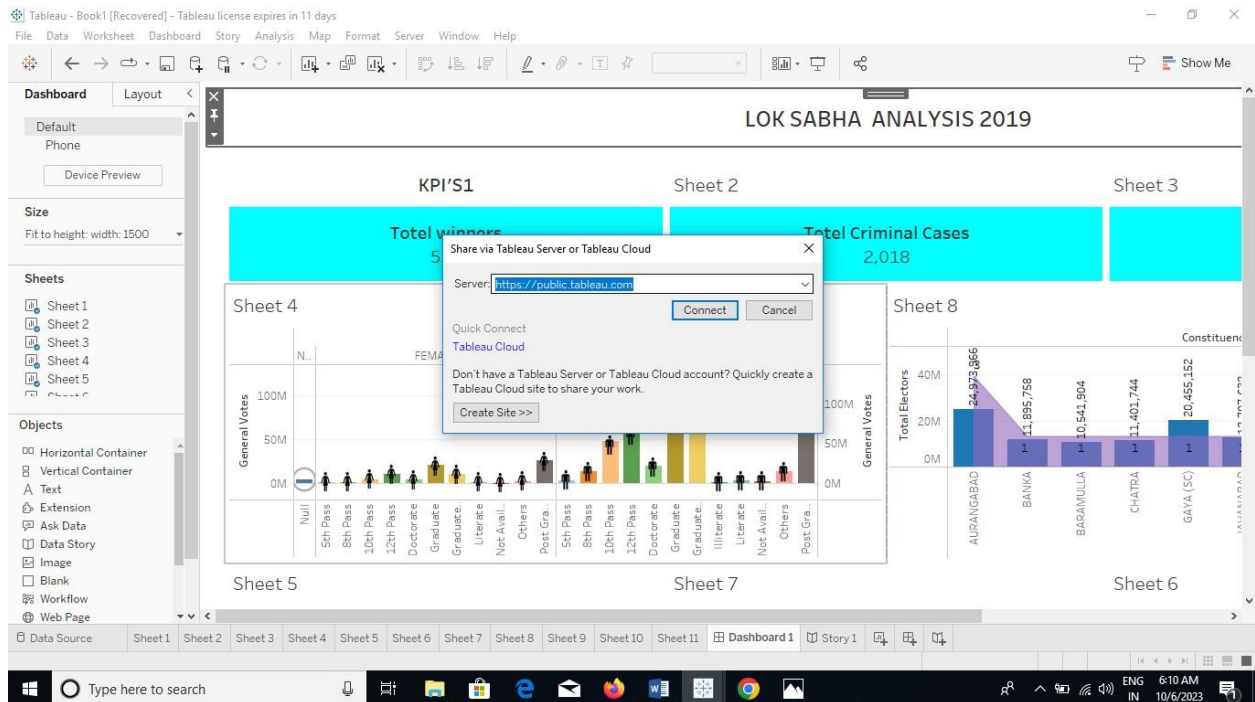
Tableau - Book1 [Recovered] - Tableau license expires in 11 days

File Data Worksheet Dashboard Story Analysis Map Format Server Window Help

Show Me

Dashboard Layout

Default
Phone

Device Preview

Size
Fit to height: width: 1500

Sheets
Sheet 1
Sheet 2
Sheet 3
Sheet 4
Sheet 5

Objects
Horizontal Container
Vertical Container
Text
Extension
Ask Data
Data Story
Image
Blank
Workflow
Web Page

LOK SABHA ANALYSIS 2019

KPI'S1

Sheet 2

Sheet 3

Totel winners
5

Totel Criminal Cases
2,018

Share via Tableau Server or Tableau Cloud

Server: https://public.tableau.com

Connect Cancel

Quick Connect
Tableau Cloud

Don't have a Tableau Server or Tableau Cloud account? Quickly create a Tableau Cloud site to share your work.

Create Site >>

Sheet 4

N..
FEMA

General Votes
100M
50M
0M

Null 5th Pass 8th Pass 10th Pass 12th Pass Doctorate Graduate Graduate.. Literate Not Avail.. Others Post Gra.. 5th Pass 8th Pass 10th Pass 12th Pass Doctorate Graduate Graduate.. Illiterate Literate Not Avail.. Others Post Gra..

General Votes
100M
50M
0M

Sheet 8

Constituen

Total Electors
40M
20M
0M

24,973,966
11,895,758
10,541,904
11,401,744
20,455,152

1 1 1 1

AURANGABAD BANKA BARAMULLA CHATRA GAYA (SC)

Sheet 5

Sheet 7

Sheet 6

Data Source Sheet 1 Sheet 2 Sheet 3 Sheet 4 Sheet 5 Sheet 6 Sheet 7 Sheet 8 Sheet 9 Sheet 10 Sheet 11 Dashboard 1 Story 1

Type here to search

ENG IN 6:10 AM 10/6/2023